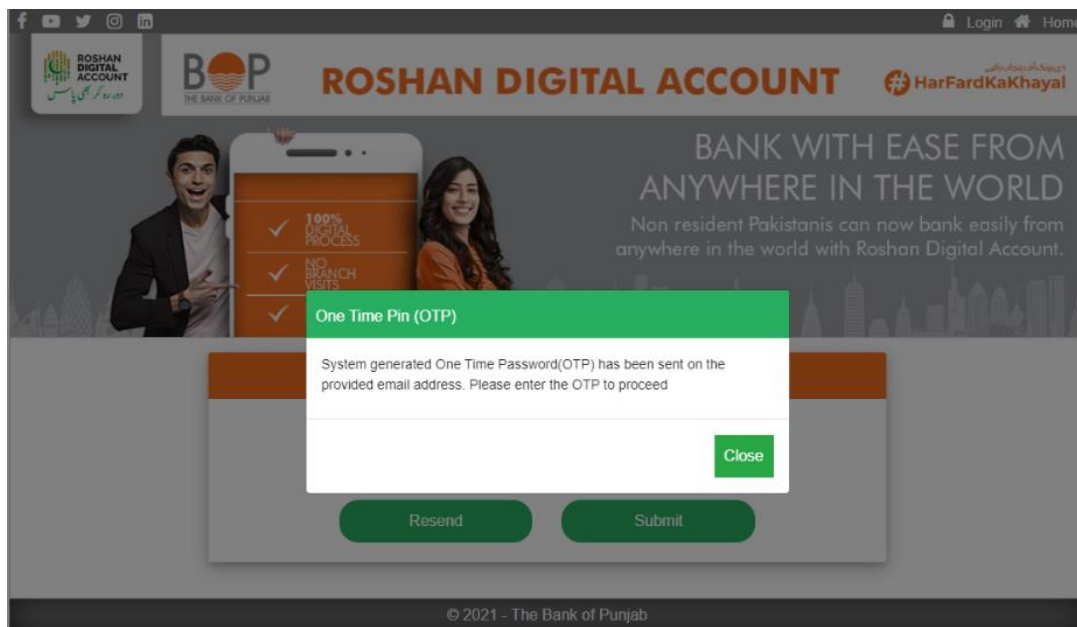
Login Home

ROSHAN DIGITAL ACCOUNT
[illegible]

BOP
THE BANK OF PUNJAB

ROSHAN DIGITAL ACCOUNT

#HarFardKaKhayal

BANK WITH EASE FROM ANYWHERE IN THE WORLD

Non resident Pakistanis can now bank easily from anywhere in the world with Roshan Digital Account.

100% DIGITAL PROCESS

NO BRANCH VISITS

One Time Pin (OTP)

System generated One Time Password(OTP) has been sent on the provided email address. Please enter the OTP to proceed

Close

Resend

Submit

© 2021 - The Bank of Punjab